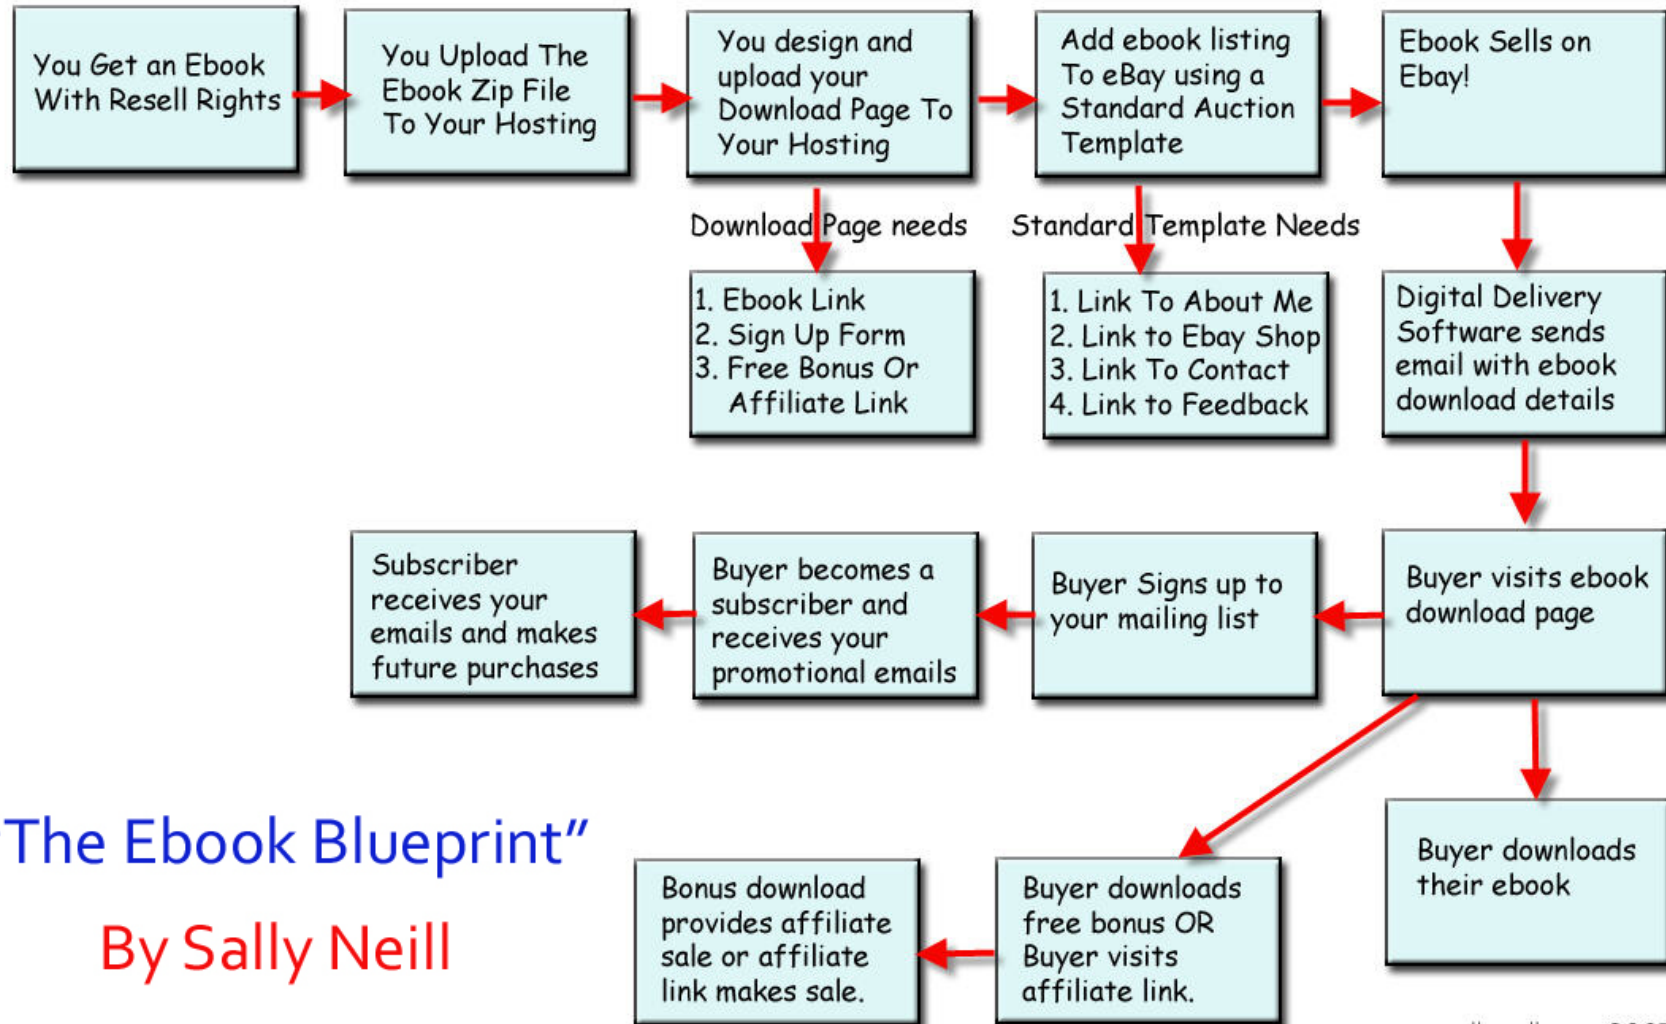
You Get an Ebook With Resell Rights

You Upload The Ebook Zip File To Your Hosting

You design and upload your Download Page To Your Hosting

Add ebook listing To eBay using a Standard Auction Template

Ebook Sells on Ebay!

Download Page needs

1. Ebook Link
2. Sign Up Form
3. Free Bonus Or Affiliate Link

Standard Template Needs

1. Link To About Me
2. Link to Ebay Shop
3. Link To Contact
4. Link to Feedback

Digital Delivery Software sends email with ebook download details

Buyer visits ebook download page

Buyer Signs up to your mailing list

Buyer becomes a subscriber and receives your promotional emails

Subscriber receives your emails and makes future purchases

Buyer downloads their ebook

Buyer downloads free bonus OR Buyer visits affiliate link.

Bonus download provides affiliate sale or affiliate link makes sale.

The Ebook Blueprint"

By Sally Neill